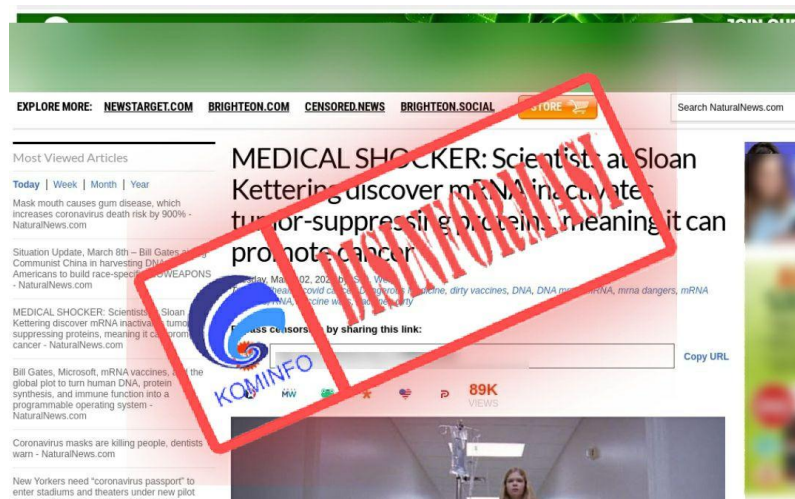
JOIN OUR

EXPLORE MORE: NEWSTARGET.COM BRIGHTEON.COM CENSORED.NEWS BRIGHTEON.SOCIAL STORE

Search NaturalNews.com

Most Viewed Articles

Today | Week | Month | Year

Mask mouth causes gum disease, which increases coronavirus death risk by 900% - NaturalNews.com

Situation Update, March 8th – Bill Gates and Communist China in harvesting DNA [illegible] Americans to build race-specific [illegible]WEAPONS - NaturalNews.com

MEDICAL SHOCKER: Scientists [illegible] Sloan Kettering discover mRNA inactivat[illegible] tumor suppressing proteins, meaning it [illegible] cancer - NaturalNews.com

Bill Gates, Microsoft, mRNA vaccines, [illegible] global plot to turn human DNA, protein synthesis, and immune function into a programmable operating system - NaturalNews.com

Coronavirus masks are killing people, dentists warn - NaturalNews.com

New Yorkers need "coronavirus passport" to enter stadiums and theaters under new pilot

MEDICAL SHOCKER: Scientists at Sloan Kettering discover mRNA inactivates tumor-suppressing proteins, meaning it can promote cancer

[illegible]day, March 02, 202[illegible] by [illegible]

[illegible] covid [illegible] dangerous medicine, dirty vaccines, DNA, DNA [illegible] mRNA, mrna dangers, mRNA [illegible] vaccine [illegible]

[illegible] censors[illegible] by sharing this link:

Copy URL

MW

89K VIEWS

DISINFORMASI

KOMINFO